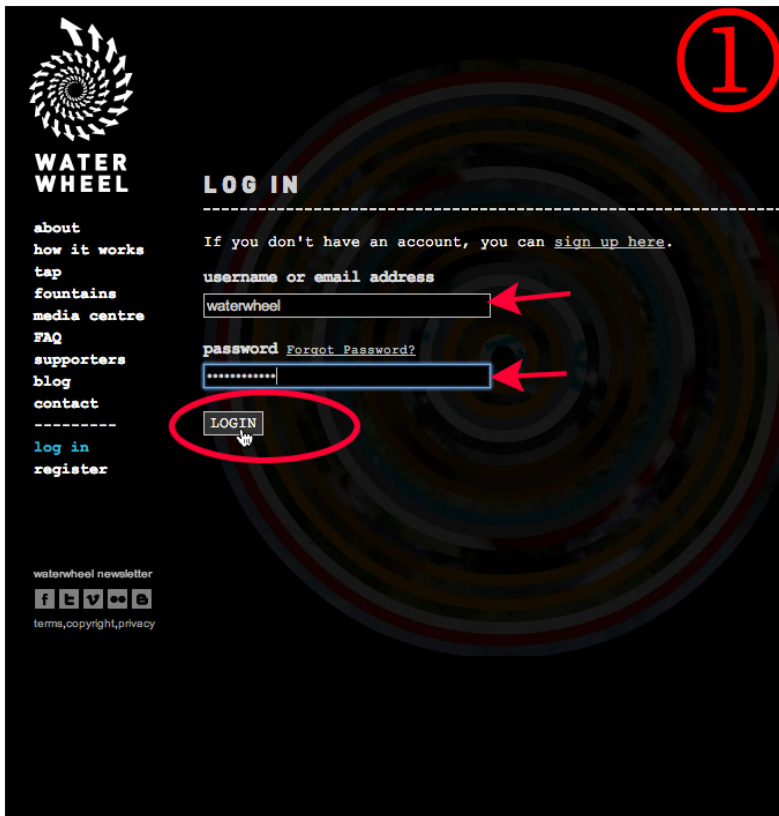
①

WATER WHEEL

about
how it works
tap
fountains
media centre
FAQ
supporters
blog
contact
---------
log in
register

waterwheel newsletter

f t v •• b

terms,copyright,privacy

LOG IN

If you don't have an account, you can sign up here.

username or email address

waterwheel

password Forgot Password?

••••••••••••

LOGIN